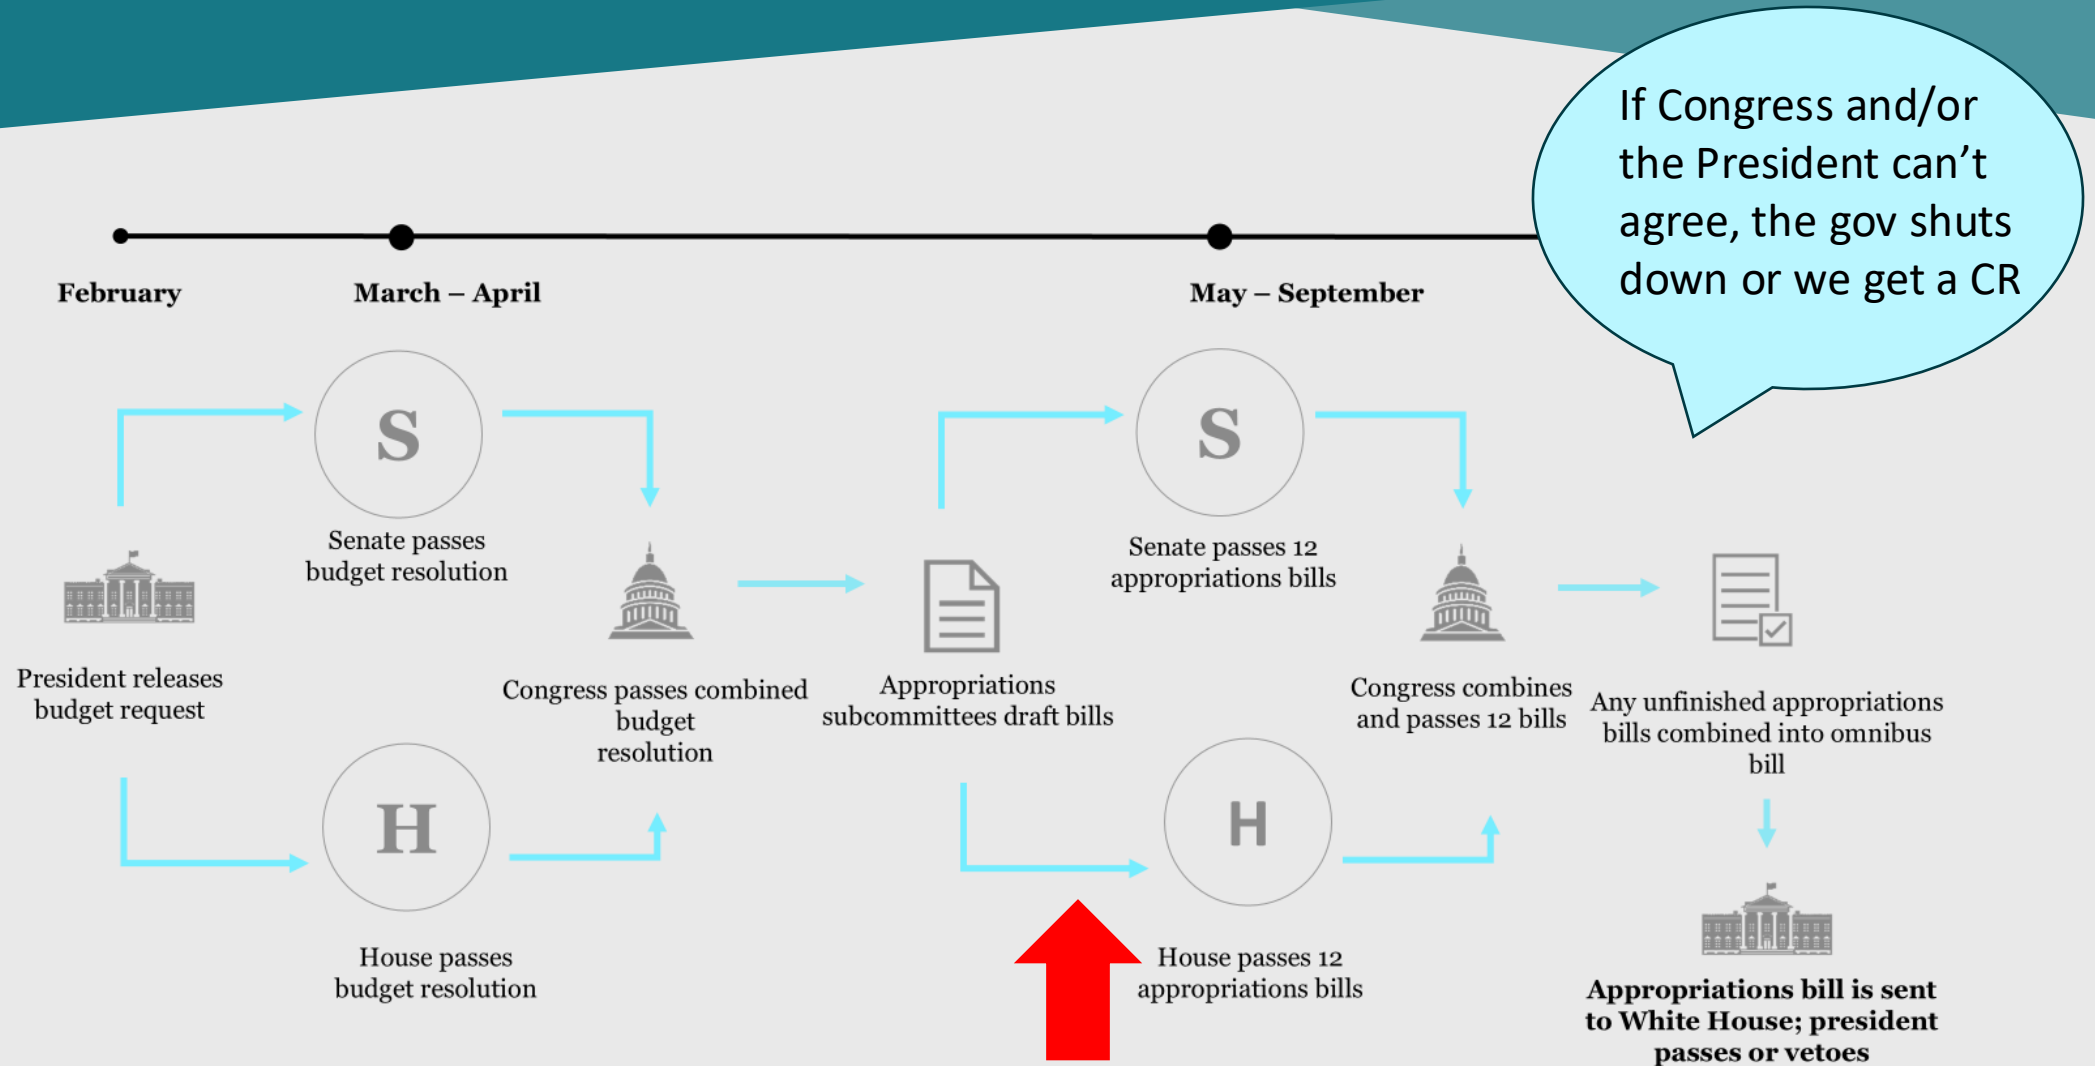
If Congress and/or the President can't agree, the gov shuts down or we get a CR

February

March – April

May – September

S

Senate passes budget resolution

President releases budget request

Congress passes combined budget resolution

H

House passes budget resolution

Appropriations subcommittees draft bills

S

Senate passes 12 appropriations bills

H

House passes 12 appropriations bills

Congress combines and passes 12 bills

Any unfinished appropriations bills combined into omnibus bill

Appropriations bill is sent to White House; president passes or vetoes